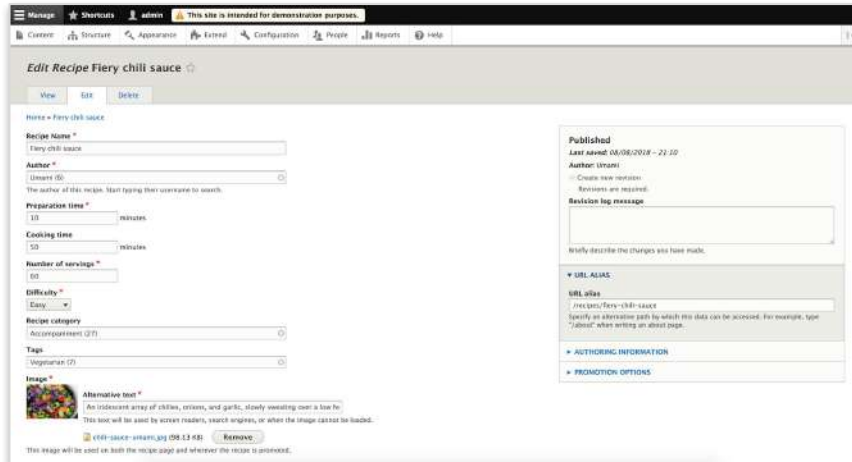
Manage Shortcuts admin This site is intended for demonstration purposes.

Content Structure Appearance Extend Configuration People Reports Help

Edit Recipe Fiery chili sauce ☆

View Edit Delete

Home » Fiery chili sauce

Recipe Name *
Fiery chili sauce

Author *
Umami (6)
The author of this recipe. Start typing their username to search.

Preparation time *
10 minutes

Cooking time
50 minutes

Number of servings *
60

Difficulty *
Easy

Recipe category
Accompaniment (27)

Tags
Vegetarian (7)

Image *
Alternative text *
An iridescent array of chilies, onions, and garlic, slowly sweating over a low he
This text will be used by screen readers, search engines, or when the image cannot be loaded.
chili-sauce-umami.jpg (58.13 KB) Remove
This image will be used on both the recipe page and wherever the recipe is promoted.

Published
Last saved: 08/08/2018 - 21:10
Author: Umami
Create new revision
Revisions are required.
Revision log message
Briefly describe the changes you have made.

▾ URL ALIAS
URL alias
/recipes/fiery-chili-sauce
Specify an alternative path by which this data can be accessed. For example, type "/about" when writing an about page.

▸ AUTHORING INFORMATION

▸ PROMOTION OPTIONS